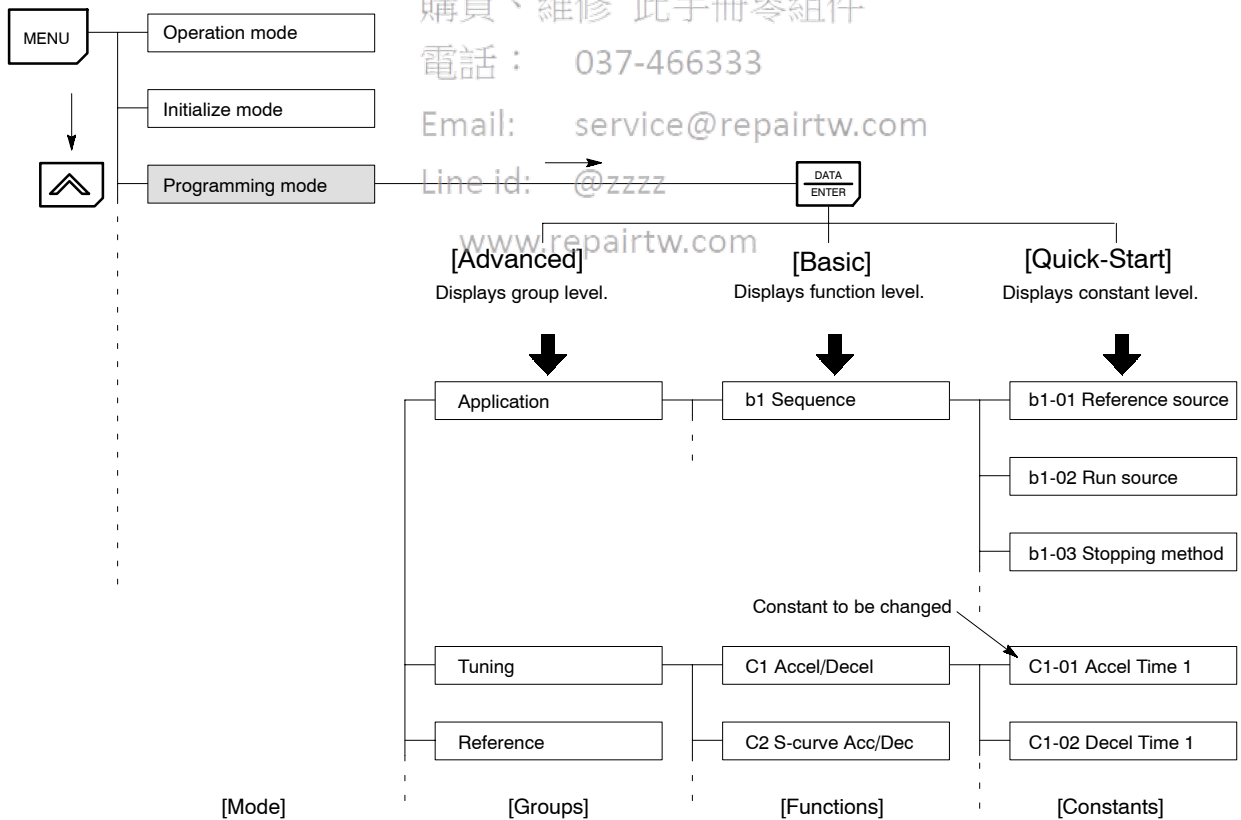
購買、維修 此手冊零組件
電話： 037-466333
Email: service@repairtw.com
Line id: @zzzz
www.repairtw.com

MENU

Operation mode

Initialize mode

Programming mode

DATA
ENTER

[Advanced]
Displays group level.

[Basic]
Displays function level.

[Quick-Start]
Displays constant level.

Application

b1 Sequence

b1-01 Reference source

b1-02 Run source

b1-03 Stopping method

Constant to be changed

Tuning

C1 Accel/Decel

C1-01 Accel Time 1

Reference

C2 S-curve Acc/Dec

C1-02 Decel Time 1

[Mode]

[Groups]

[Functions]

[Constants]